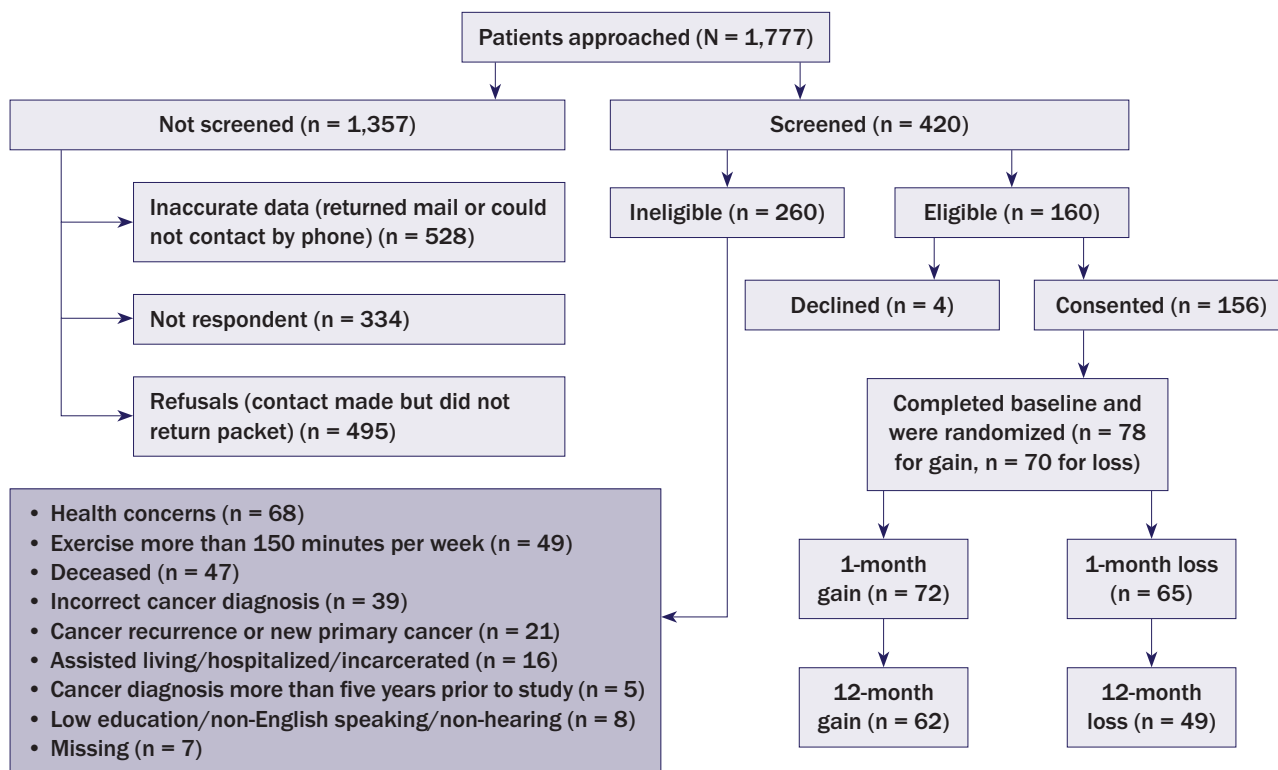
Patients approached (N = 1,777)

Not screened (n = 1,357)

Screened (n = 420)

Inaccurate data (returned mail or could not contact by phone) (n = 528)

Not respondent (n = 334)

Refusals (contact made but did not return packet) (n = 495)

Ineligible (n = 260)

Eligible (n = 160)

Declined (n = 4)

Consented (n = 156)

Completed baseline and were randomized (n = 78 for gain, n = 70 for loss)

- Health concerns (n = 68)
- Exercise more than 150 minutes per week (n = 49)
- Deceased (n = 47)
- Incorrect cancer diagnosis (n = 39)
- Cancer recurrence or new primary cancer (n = 21)
- Assisted living/hospitalized/incarcerated (n = 16)
- Cancer diagnosis more than five years prior to study (n = 5)
- Low education/non-English speaking/non-hearing (n = 8)
- Missing (n = 7)

1-month gain (n = 72)

1-month loss (n = 65)

12-month gain (n = 62)

12-month loss (n = 49)